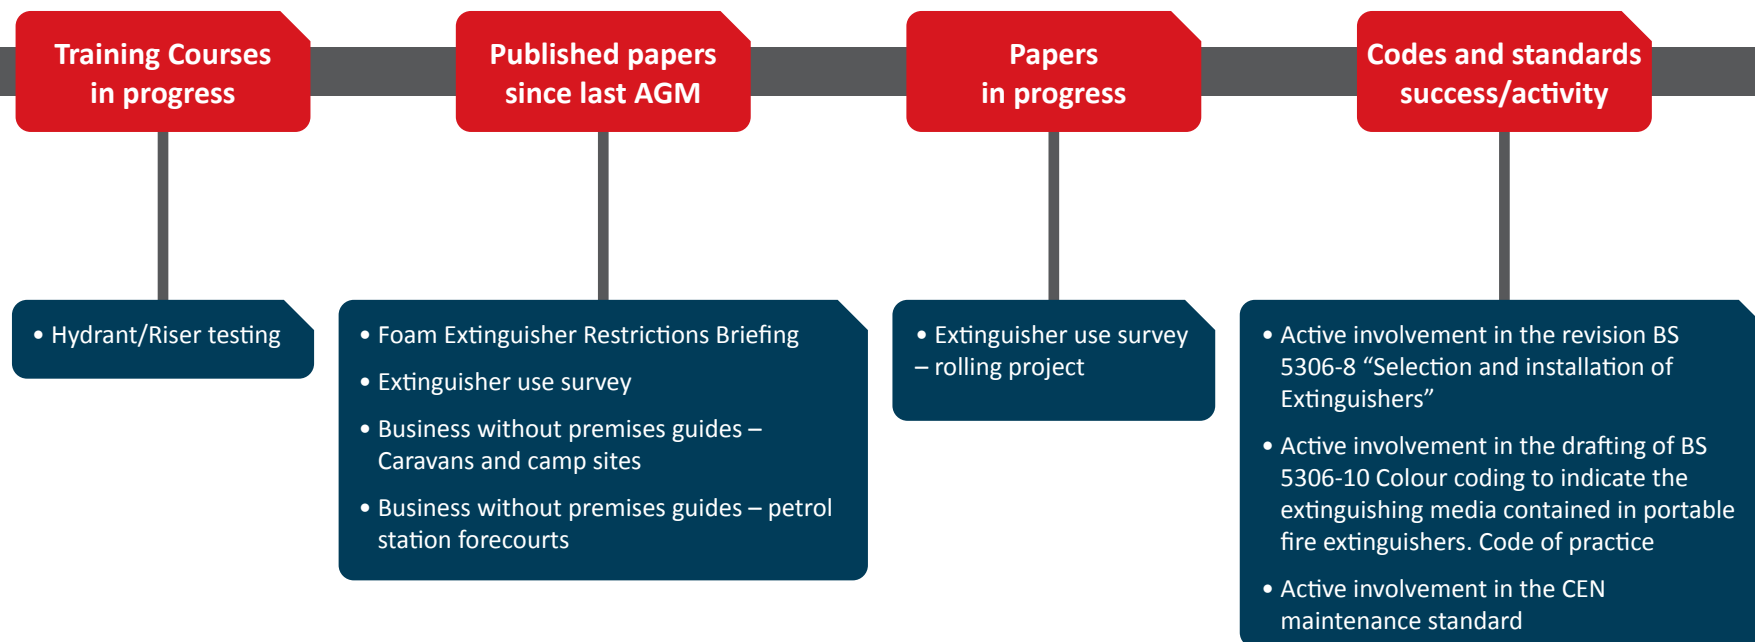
Training Courses in progress

• Hydrant/Riser testing

Published papers since last AGM

• Foam Extinguisher Restrictions Briefing

• Extinguisher use survey

• Business without premises guides – Caravans and camp sites

• Business without premises guides – petrol station forecourts

Papers in progress

• Extinguisher use survey – rolling project

Codes and standards success/activity

• Active involvement in the revision BS 5306-8 “Selection and installation of Extinguishers”

• Active involvement in the drafting of BS 5306-10 Colour coding to indicate the extinguishing media contained in portable fire extinguishers. Code of practice

• Active involvement in the CEN maintenance standard